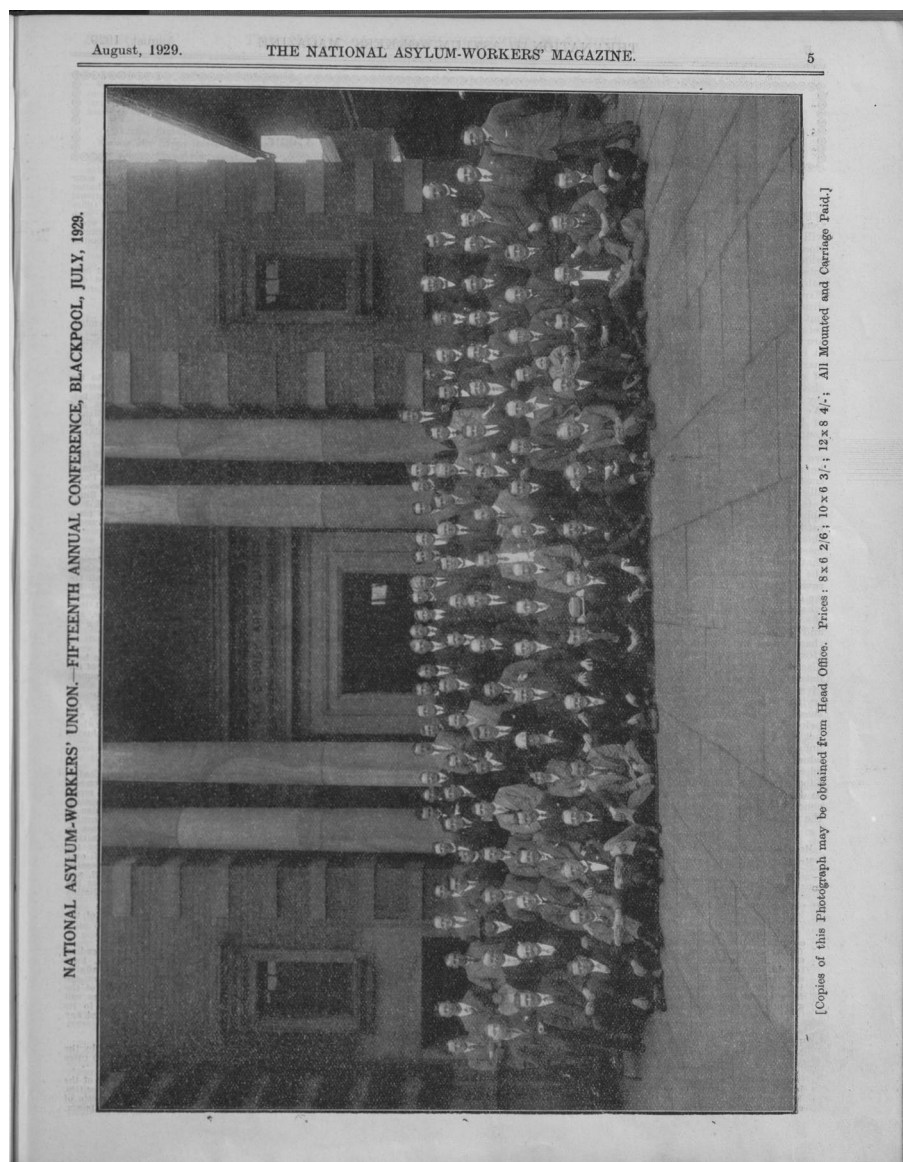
August, 1929. THE NATIONAL ASYLUM-WORKERS' MAGAZINE. 5

NATIONAL ASYLUM-WORKERS' UNION.—FIFTEENTH ANNUAL CONFERENCE, BLACKPOOL, JULY, 1929.

[Copies of this Photograph may be obtained from Head Office. Prices: 8 x 6 2/6; 10 x 6 3/-; 12 x 8 4/-; All Mounted and Carriage Paid.]